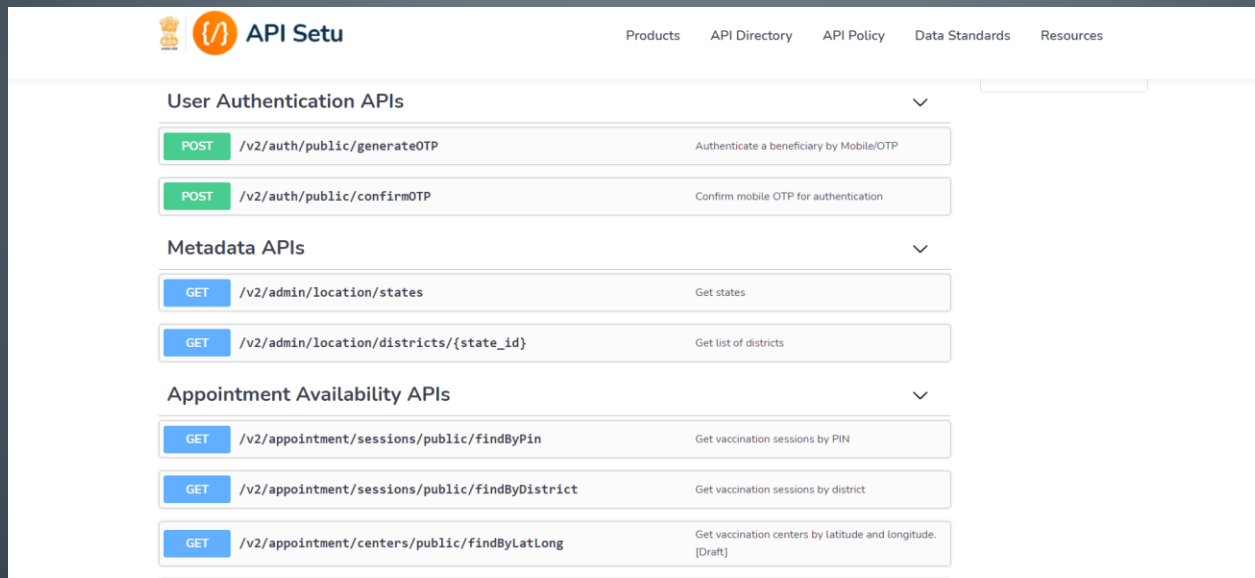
{/} API Setu

Products API Directory API Policy Data Standards Resources

User Authentication APIs

POST /v2/auth/public/generateOTP Authenticate a beneficiary by Mobile/OTP

POST /v2/auth/public/confirmOTP Confirm mobile OTP for authentication

Metadata APIs

GET /v2/admin/location/states Get states

GET /v2/admin/location/districts/{state_id} Get list of districts

Appointment Availability APIs

GET /v2/appointment/sessions/public/findByPin Get vaccination sessions by PIN

GET /v2/appointment/sessions/public/findByDistrict Get vaccination sessions by district

GET /v2/appointment/centers/public/findByLatLong Get vaccination centers by latitude and longitude. [Draft]